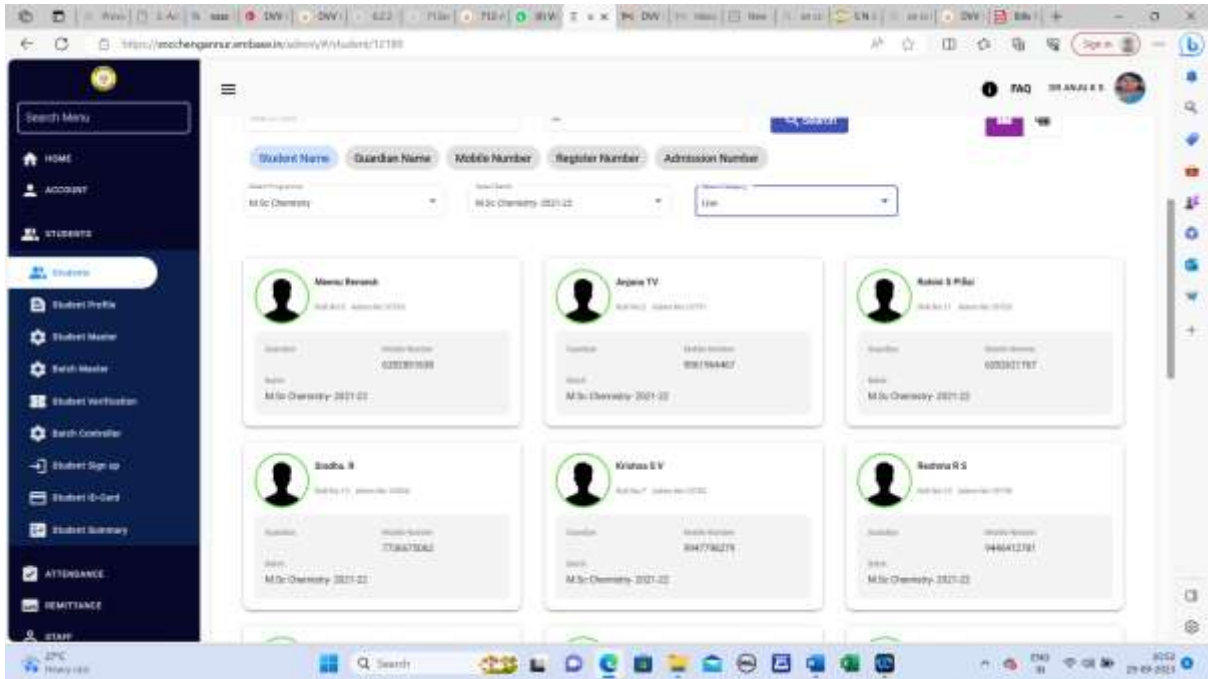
https://smchengannur.embase.in/admin/#/student/12189

Search Menu

HOME

ACCOUNT

STUDENTS

Students

Student Profile

Student Master

Batch Master

Student Verification

Batch Controller

Student Sign up

Student ID-Card

Student Summary

ATTENDANCE

REMITTANCE

STAFF

FAQ

Search

Student Name | Guardian Name | Mobile Number | Register Number | Admission Number

M.Sc Chemistry

M.Sc Chemistry 2021-22

Live

Meenu Renesh

Guardian
Mobile Number
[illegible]
Batch
M.Sc Chemistry 2021-22

Anjana TV

Guardian
Mobile Number
9061964407
Batch
M.Sc Chemistry 2021-22

Rohini S Pillai

Guardian
Mobile Number
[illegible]
Batch
M.Sc Chemistry 2021-22

Sindhu. R

Guardian
Mobile Number
7736475062
Batch
M.Sc Chemistry 2021-22

Krishna S V

Guardian
Mobile Number
8547798279
Batch
M.Sc Chemistry 2021-22

Reshma R S

Guardian
Mobile Number
9446412781
Batch
M.Sc Chemistry 2021-22

27°C
Search